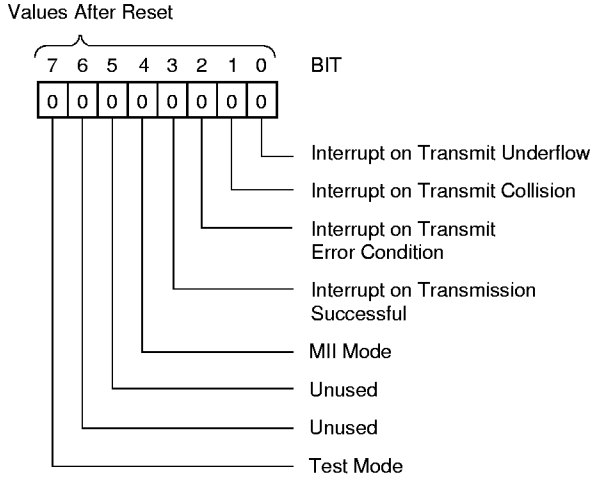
Values After Reset

7 6 5 4 3 2 1 0 BIT

| 0 | 0 | 0 | 0 | 0 | 0 | 0 | 0 |
|---|---|---|---|---|---|---|---|

Interrupt on Transmit Underflow

Interrupt on Transmit Collision

Interrupt on Transmit Error Condition

Interrupt on Transmission Successful

MII Mode

Unused

Unused

Test Mode